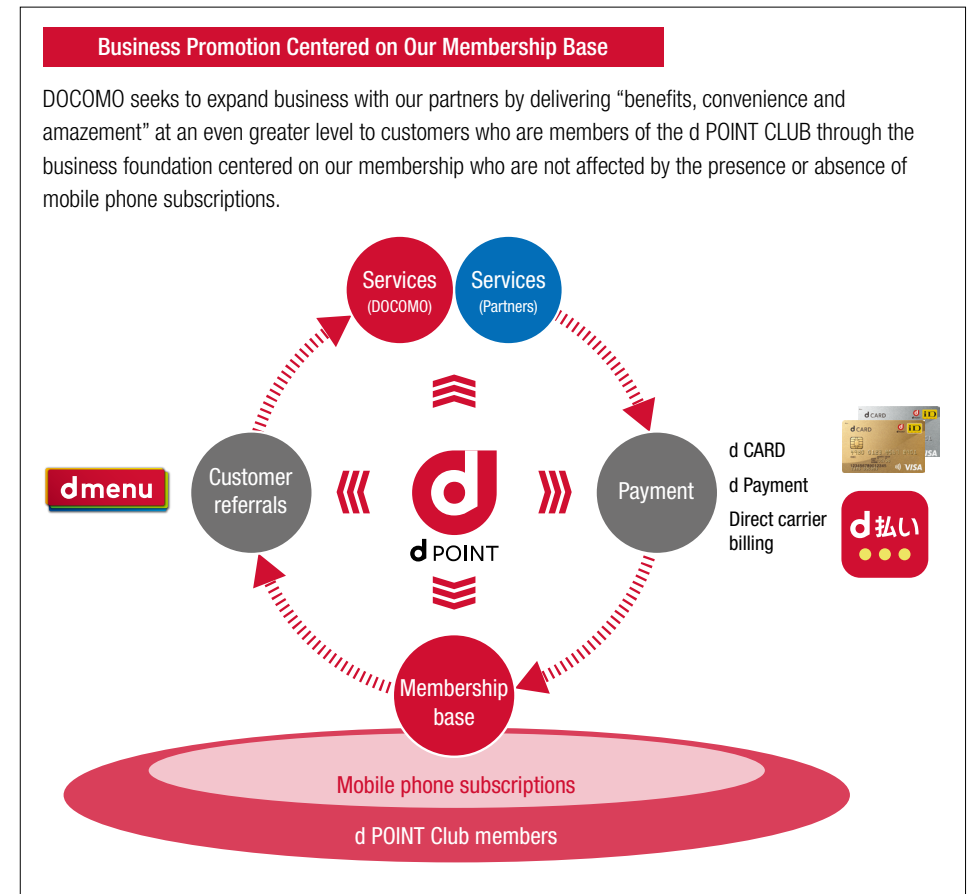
Business Promotion Centered on Our Membership Base

DOCOMO seeks to expand business with our partners by delivering “benefits, convenience and amazement” at an even greater level to customers who are members of the d POINT CLUB through the business foundation centered on our membership who are not affected by the presence or absence of mobile phone subscriptions.

Services (DOCOMO)

Services (Partners)

dmenu

Customer referrals

d POINT

Payment

d CARD

d Payment

Direct carrier billing

d払い

Membership base

Mobile phone subscriptions

d POINT Club members